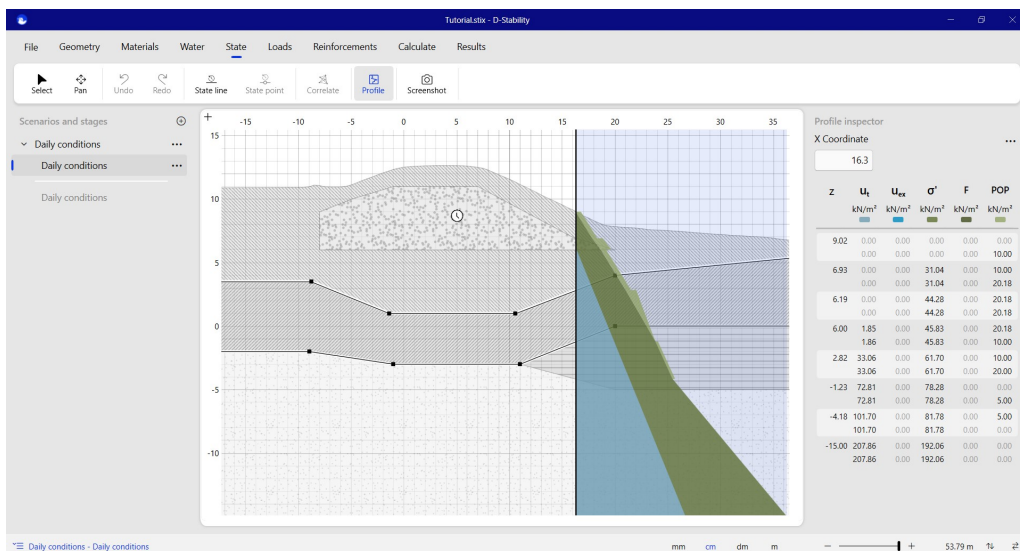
Tutorial.stix - D-Stability

File Geometry Materials Water State Loads Reinforcements Calculate Results

Select Pan Undo Redo State line State point Correlate Profile Screenshot

Scenarios and stages

Daily conditions ...

Daily conditions ...

Daily conditions

+ -15 -10 -5 0 5 10 15 20 25 30 35

15

10

5

0

-5

-10

Profile inspector

X Coordinate ...

16.3

| z | $u_t$ kN/m² | $u_{ex}$ kN/m² | σ' kN/m² | F kN/m² | POP kN/m² |
|---|---|---|---|---|---|
| 9.02 | 0.00 | 0.00 | 0.00 | 0.00 | 0.00 |
| | 0.00 | 0.00 | 0.00 | 0.00 | 10.00 |
| 6.93 | 0.00 | 0.00 | 31.04 | 0.00 | 10.00 |
| | 0.00 | 0.00 | 31.04 | 0.00 | 20.18 |
| 6.19 | 0.00 | 0.00 | 44.28 | 0.00 | 20.18 |
| | 0.00 | 0.00 | 44.28 | 0.00 | 20.18 |
| 6.00 | 1.85 | 0.00 | 45.83 | 0.00 | 20.18 |
| | 1.86 | 0.00 | 45.83 | 0.00 | 10.00 |
| 2.82 | 33.06 | 0.00 | 61.70 | 0.00 | 10.00 |
| | 33.06 | 0.00 | 61.70 | 0.00 | 20.00 |
| -1.23 | 72.81 | 0.00 | 78.28 | 0.00 | 0.00 |
| | 72.81 | 0.00 | 78.28 | 0.00 | 5.00 |
| -4.18 | 101.70 | 0.00 | 81.78 | 0.00 | 5.00 |
| | 101.70 | 0.00 | 81.78 | 0.00 | 0.00 |
| -15.00 | 207.86 | 0.00 | 192.06 | 0.00 | 0.00 |
| | 207.86 | 0.00 | 192.06 | 0.00 | 0.00 |

Daily conditions - Daily conditions

mm cm dm m

53.79 m